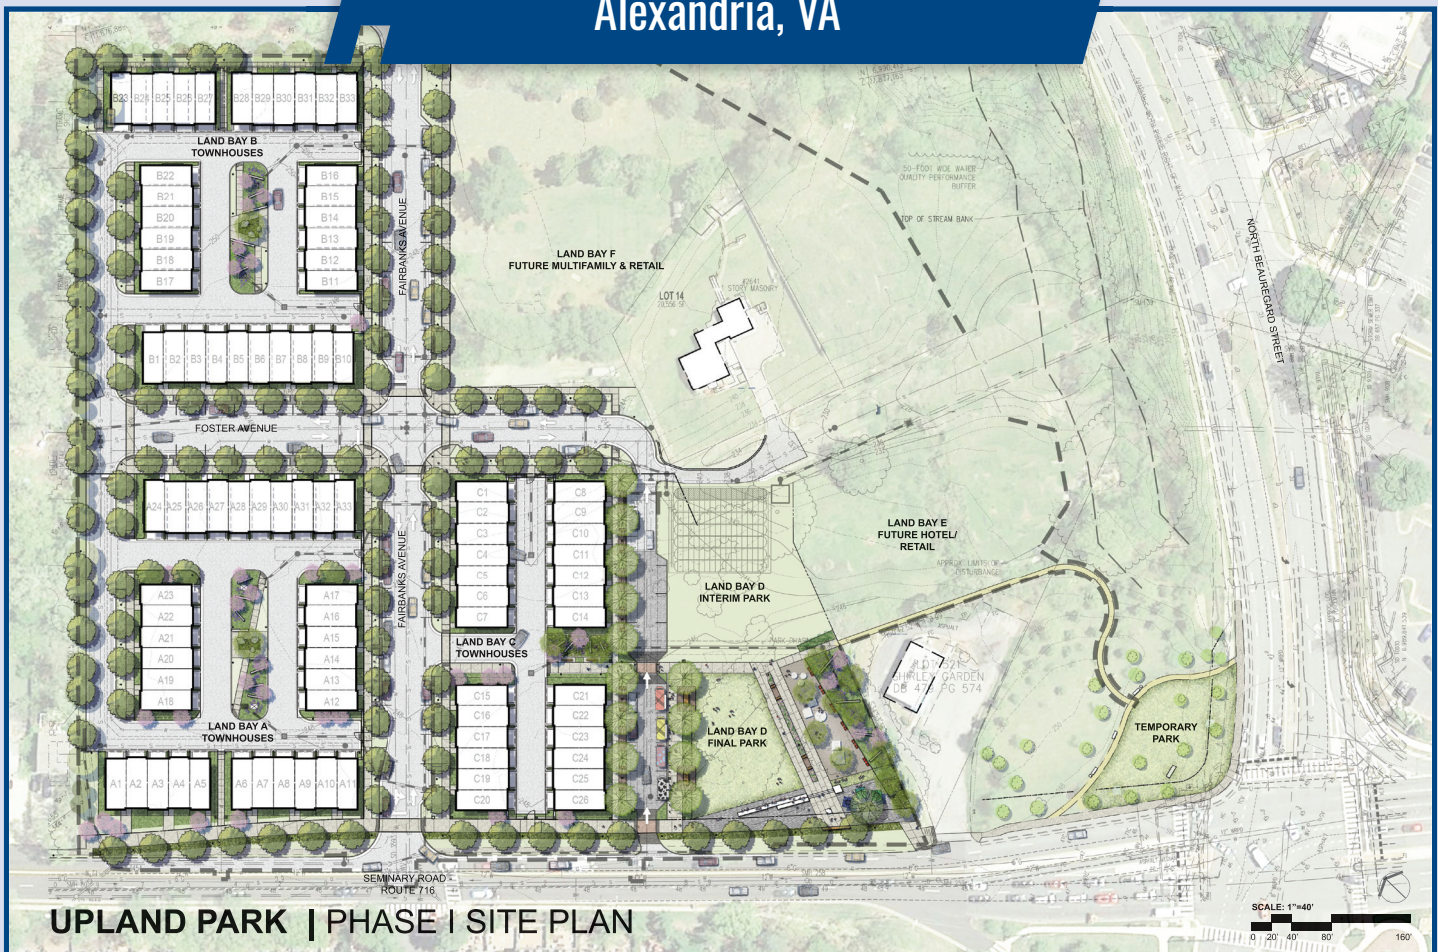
Alexandria, VA

B23 B24 B25 B26 B27 B28 B29 B30 B31 B32 B33

LAND BAY B TOWNHOUSES

B22 B21 B20 B19 B18 B17

B16 B15 B14 B13 B12 B11

B1 B2 B3 B4 B5 B6 B7 B8 B9 B10

FAIRBANKS AVENUE

FOSTER AVENUE

A24 A25 A26 A27 A28 A29 A30 A31 A32 A33

A23 A22 A21 A20 A19 A18

A17 A16 A15 A14 A13 A12

LAND BAY A TOWNHOUSES

A1 A2 A3 A4 A5 A6 A7 A8 A9 A10 A11

FAIRBANKS AVENUE

C1 C2 C3 C4 C5 C6 C7

C8 C9 C10 C11 C12 C13 C14

LAND BAY C TOWNHOUSES

C15 C16 C17 C18 C19 C20

C21 C22 C23 C24 C25 C26

LAND BAY F FUTURE MULTIFAMILY & RETAIL

LOT 14

50-FOOT WIDE WATER QUALITY PERFORMANCE BUFFER

TOP OF STREAM BANK

NORTH BEAUREGARD STREET

LAND BAY D INTERIM PARK

LAND BAY E FUTURE HOTEL/ RETAIL

LAND BAY D FINAL PARK

TEMPORARY PARK

SEMINARY ROAD ROUTE 716

UPLAND PARK | PHASE I SITE PLAN

SCALE: 1"=40'

0 20' 40' 80' 160'